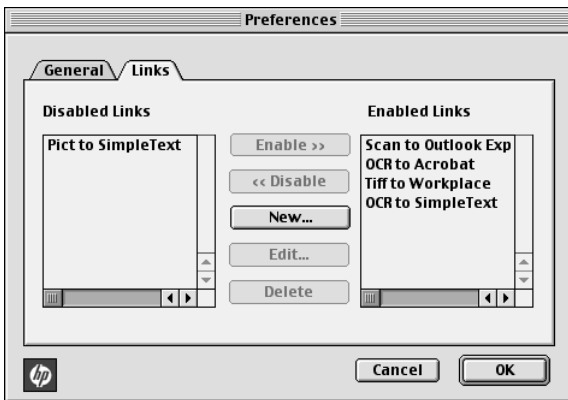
Preferences

General
Links

Disabled Links

Pict to SimpleText

Enable >>
<< Disable
New...
Edit...
Delete

Enabled Links

Scan to Outlook Exp
OCR to Acrobat
Tiff to Workplace
OCR to SimpleText

hp

Cancel
OK